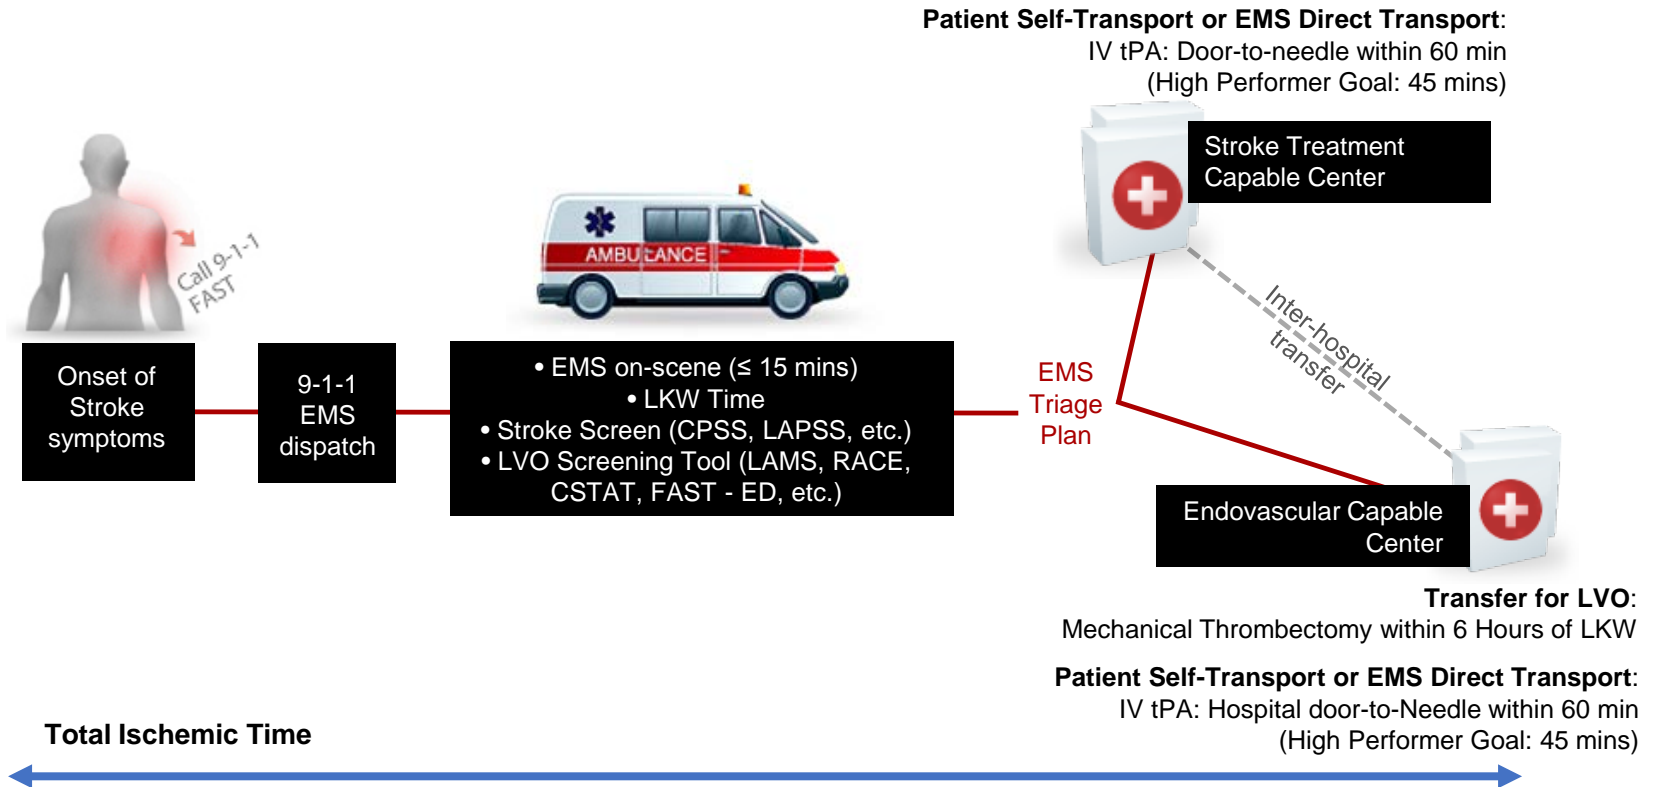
**Patient Self-Transport or EMS Direct Transport**:
IV tPA: Door-to-needle within 60 min
(High Performer Goal: 45 mins)

Stroke Treatment Capable Center

Call 9-1-1
FAST

AMBULANCE

Onset of Stroke symptoms

9-1-1 EMS dispatch

• EMS on-scene (≤ 15 mins)
• LKW Time
• Stroke Screen (CPSS, LAPSS, etc.)
• LVO Screening Tool (LAMS, RACE, CSTAT, FAST - ED, etc.)

EMS Triage Plan

Inter-hospital transfer

Endovascular Capable Center

**Transfer for LVO**:
Mechanical Thrombectomy within 6 Hours of LKW

**Patient Self-Transport or EMS Direct Transport**:
IV tPA: Hospital door-to-Needle within 60 min
(High Performer Goal: 45 mins)

**Total Ischemic Time**